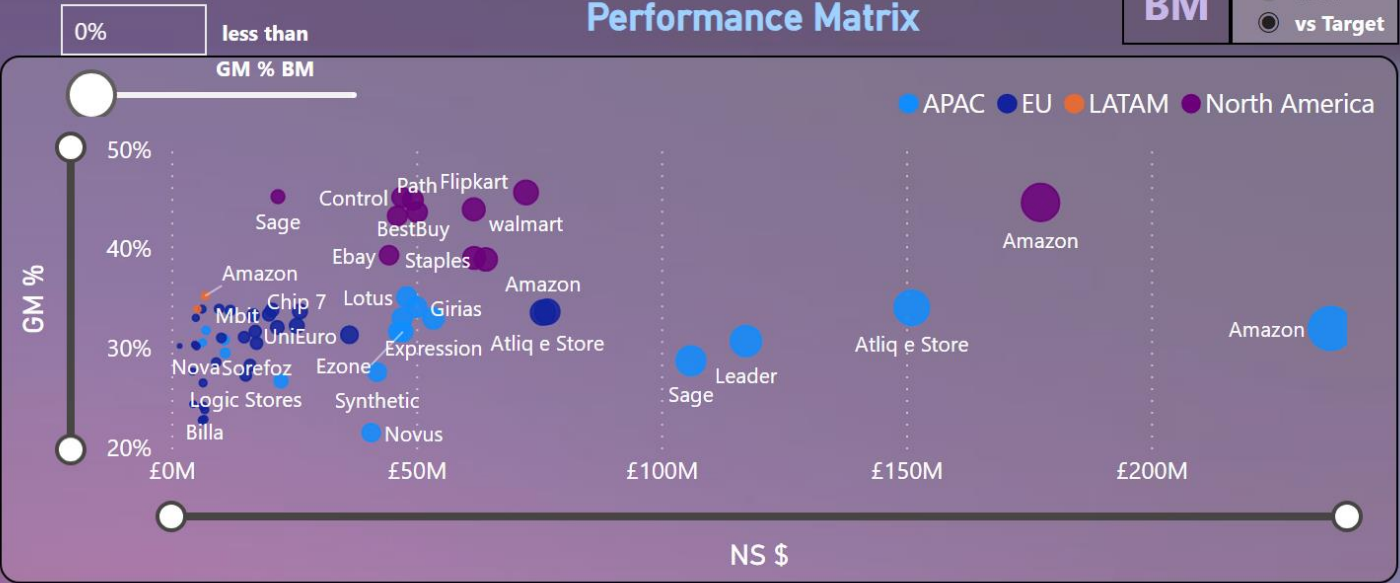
0%

less than

GM % BM

Performance Matrix

BM

vs Target

APAC EU LATAM North America

50%

40%

30%

20%

GM %

Sage

Control

Path

Flipkart

walmart

BestBuy

Ebay

Staples

Amazon

Amazon

Chip 7

Lotus

Amazon

Mbit

Girias

UniEuro

Atliq e Store

Expression

Atliq e Store

Amazon

Nova

Sorefoz

Ezone

Leader

Logic Stores

Synthetic

Sage

Billa

Novus

£0M

£50M

£100M

£150M

£200M

NS $